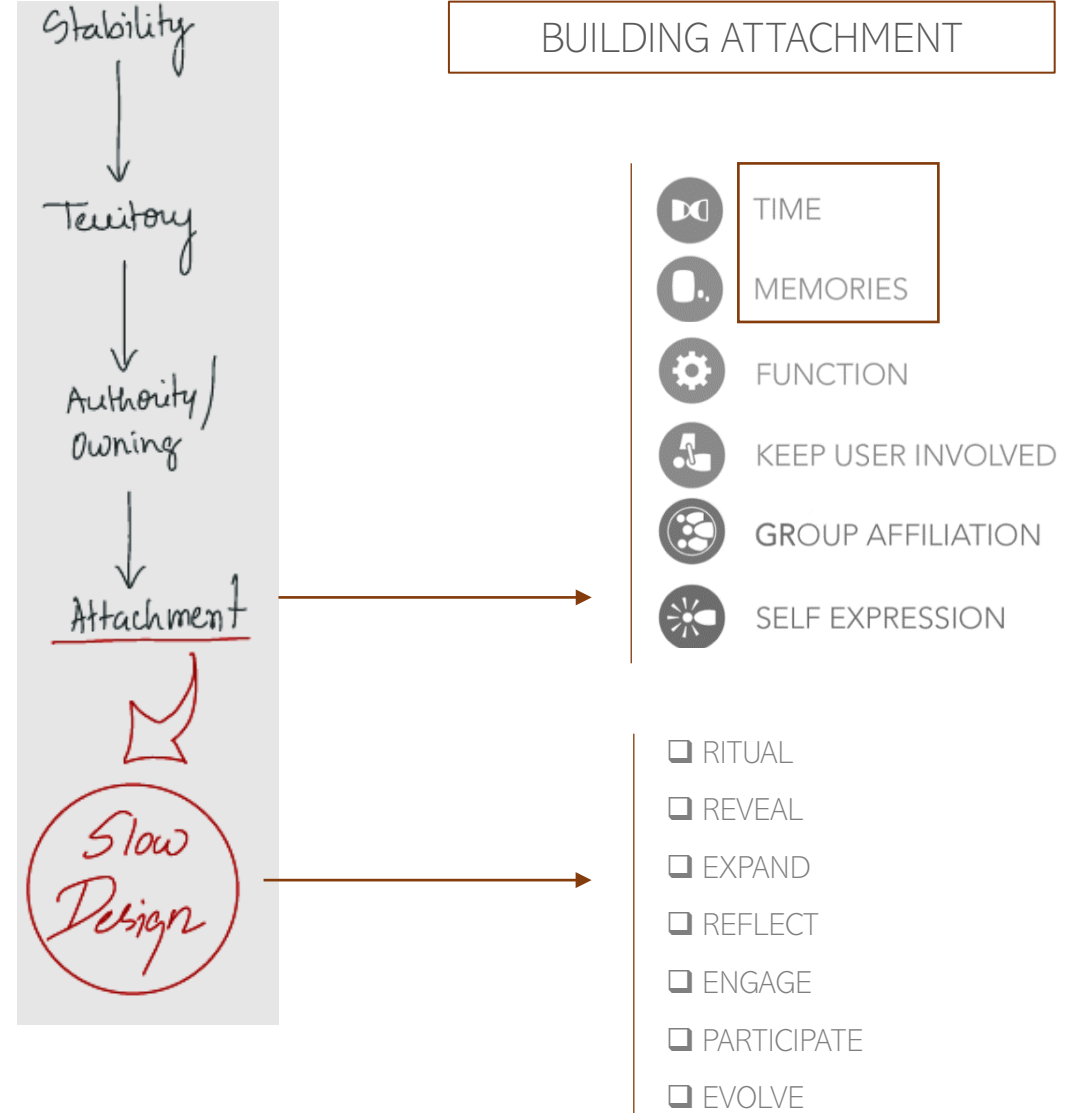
Stability

Territory

Authority / Owning

Attachment

Slow Design

BUILDING ATTACHMENT

TIME

MEMORIES

FUNCTION

KEEP USER INVOLVED

GROUP AFFILIATION

SELF EXPRESSION

❑ RITUAL
❑ REVEAL
❑ EXPAND
❑ REFLECT
❑ ENGAGE
❑ PARTICIPATE
❑ EVOLVE